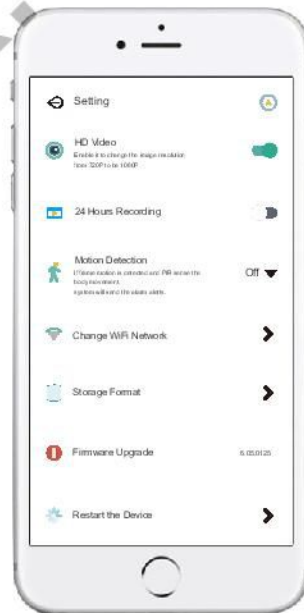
Setting

HD Video
Enable it to change the image resolution from 720P to be 1080P.

24 Hours Recording

Motion Detection
If None motion is detected and PIR sensor the body movement, system will send the alarm alerts.
Off

Change WiFi Network

Storage Format

Firmware Upgrade
6.05.0125

Restart the Device